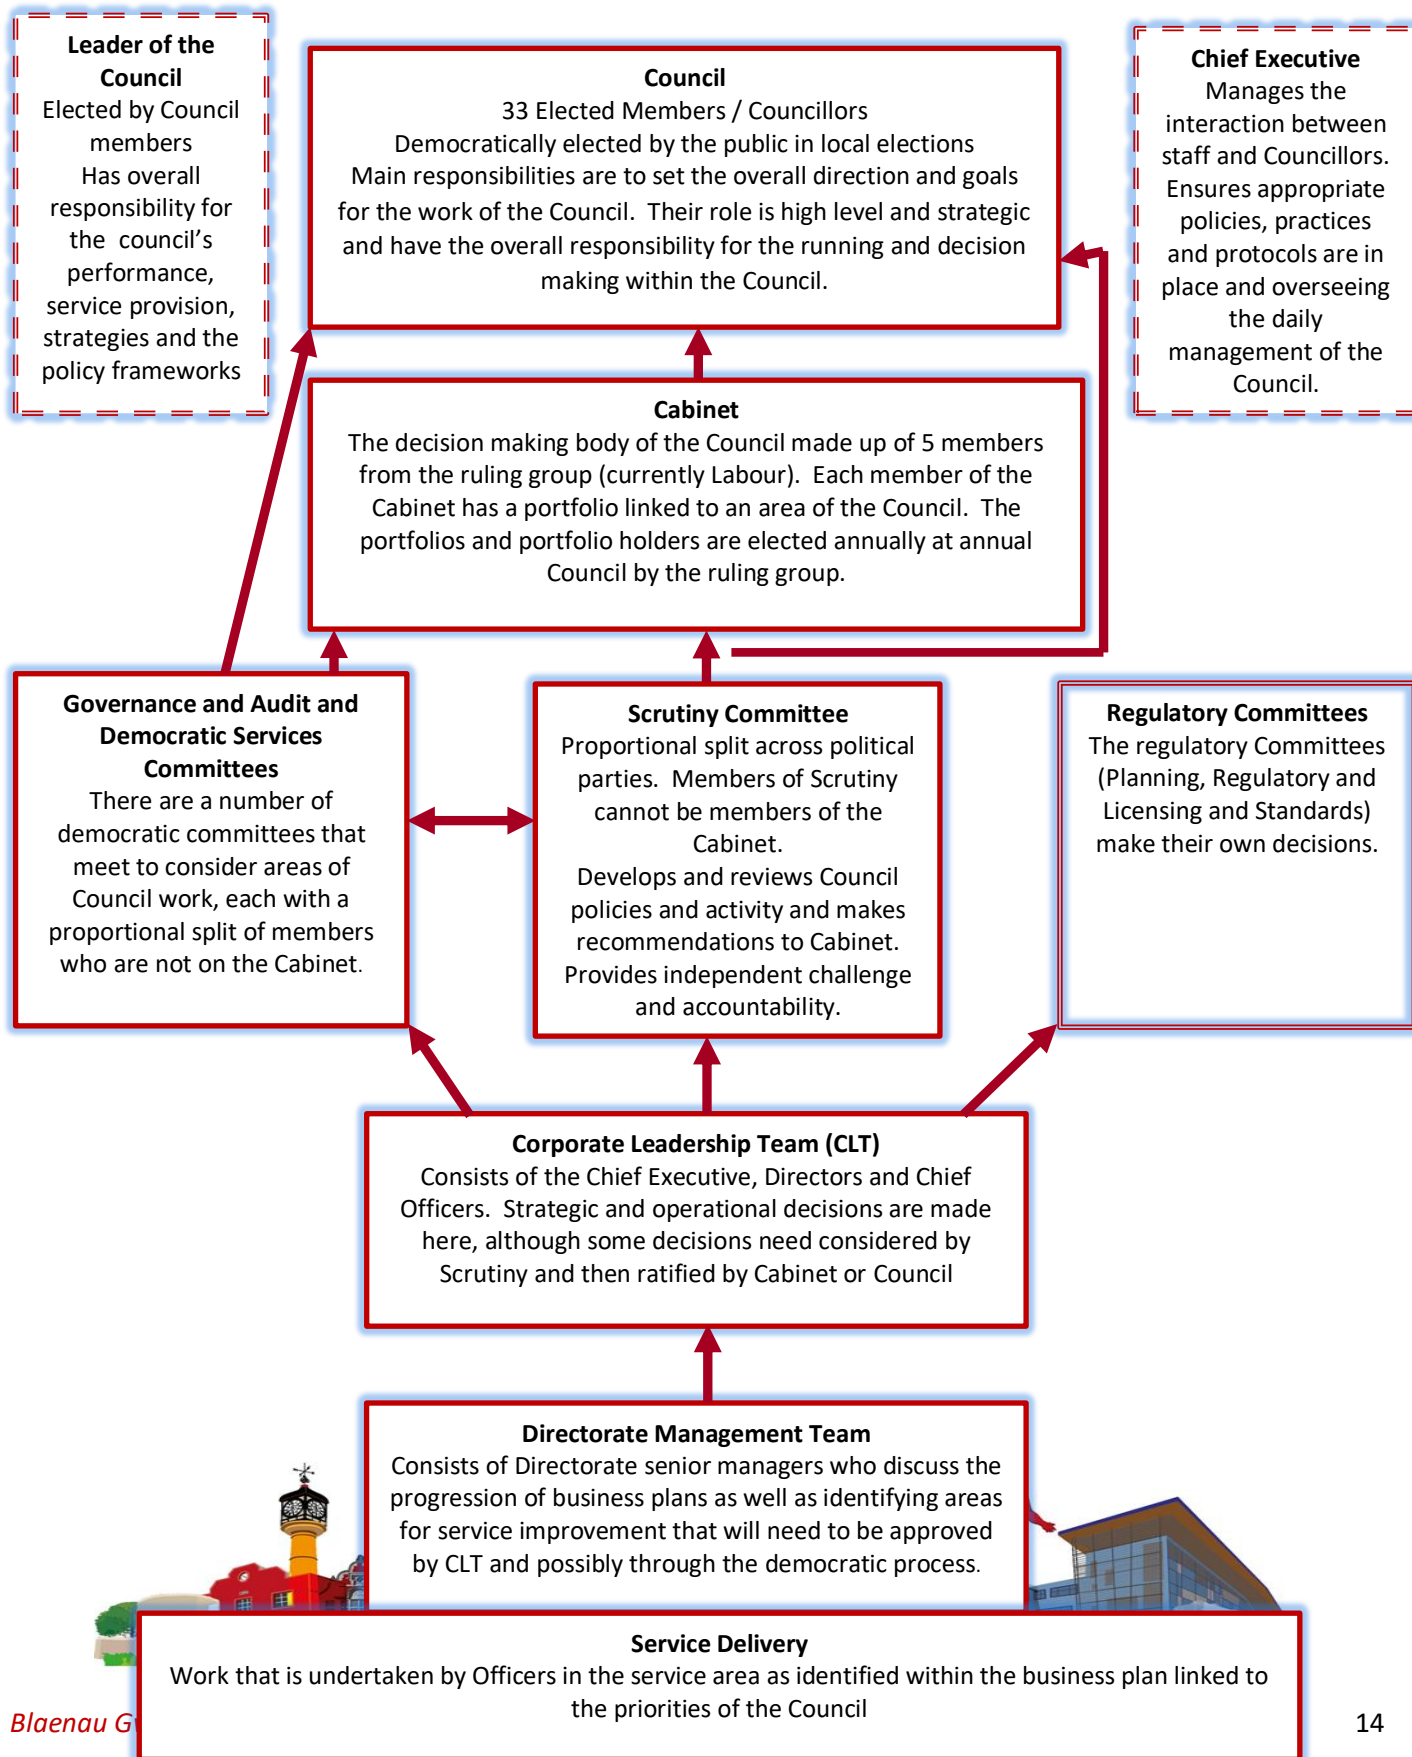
**Leader of the Council**
Elected by Council members
Has overall responsibility for the council's performance, service provision, strategies and the policy frameworks

**Council**
33 Elected Members / Councillors
Democratically elected by the public in local elections
Main responsibilities are to set the overall direction and goals for the work of the Council. Their role is high level and strategic and have the overall responsibility for the running and decision making within the Council.

**Chief Executive**
Manages the interaction between staff and Councillors. Ensures appropriate policies, practices and protocols are in place and overseeing the daily management of the Council.

**Cabinet**
The decision making body of the Council made up of 5 members from the ruling group (currently Labour). Each member of the Cabinet has a portfolio linked to an area of the Council. The portfolios and portfolio holders are elected annually at annual Council by the ruling group.

**Governance and Audit and Democratic Services Committees**
There are a number of democratic committees that meet to consider areas of Council work, each with a proportional split of members who are not on the Cabinet.

**Scrutiny Committee**
Proportional split across political parties. Members of Scrutiny cannot be members of the Cabinet.
Develops and reviews Council policies and activity and makes recommendations to Cabinet.
Provides independent challenge and accountability.

**Regulatory Committees**
The regulatory Committees (Planning, Regulatory and Licensing and Standards) make their own decisions.

**Corporate Leadership Team (CLT)**
Consists of the Chief Executive, Directors and Chief Officers. Strategic and operational decisions are made here, although some decisions need considered by Scrutiny and then ratified by Cabinet or Council

**Directorate Management Team**
Consists of Directorate senior managers who discuss the progression of business plans as well as identifying areas for service improvement that will need to be approved by CLT and possibly through the democratic process.

**Service Delivery**
Work that is undertaken by Officers in the service area as identified within the business plan linked to the priorities of the Council

Blaenau G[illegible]

14